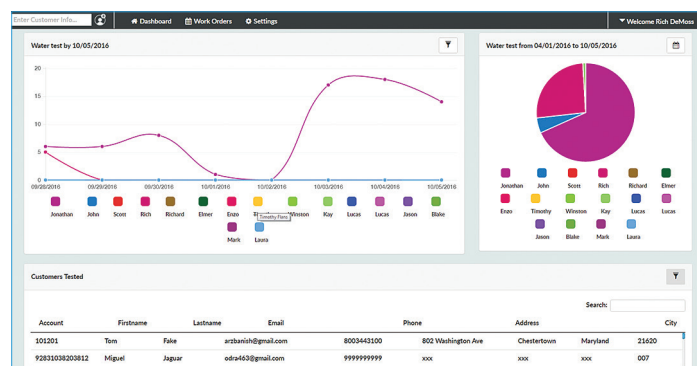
Enter Customer Info...

Dashboard Work Orders Settings

Welcome Rich DeMoss

Water test by 10/05/2016

20
15
10
5
0

09/28/2016 09/29/2016 09/30/2016 10/01/2016 10/02/2016 10/03/2016 10/04/2016 10/05/2016

Jonathan John Scott Rich Richard Elmer Enzo Timothy Flans Winston Kay Lucas Lucas Jason Blake Mark Laura

Water test from 04/01/2016 to 10/05/2016

Jonathan John Scott Rich Richard Elmer Enzo Timothy Winston Kay Lucas Lucas Jason Blake Mark Laura

Customers Tested

Search:

| Account | Firstname | Lastname | Email | | Phone | Address | | City |
|---|---|---|---|---|---|---|---|---|
| 101201 | Tom | Fake | arzbanish@gmail.com | 8003443100 | 802 Washington Ave | Chestertown | Maryland | 21620 |
| 92831038203812 | Miguel | Jaguar | odra463@gmail.com | 9999999999 | xxx | xxx | xxx | 007 |